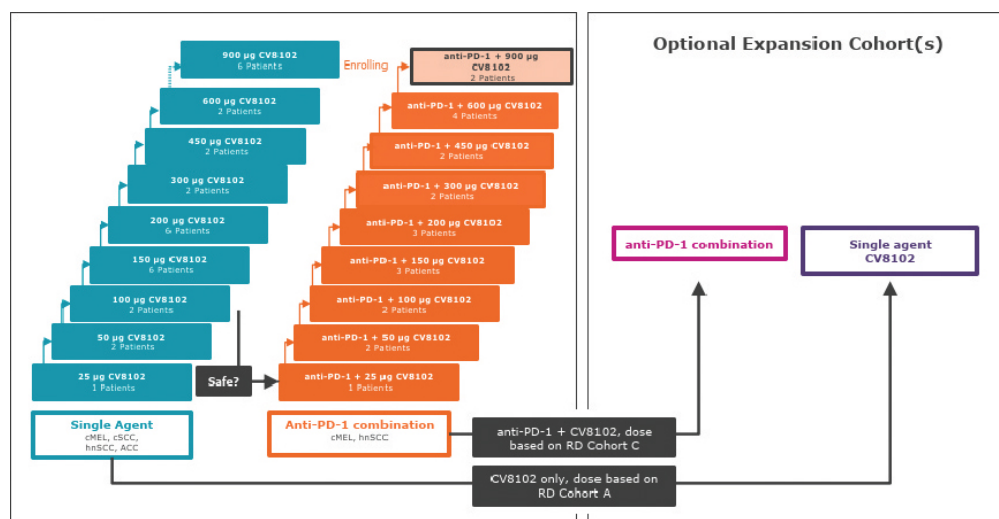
900 µg CV8102
6 Patients

600 µg CV8102
2 Patients

450 µg CV8102
2 Patients

300 µg CV8102
2 Patients

200 µg CV8102
6 Patients

150 µg CV8102
6 Patients

100 µg CV8102
2 Patients

50 µg CV8102
2 Patients

25 µg CV8102
1 Patients

Safe?

Enrolling

anti-PD-1 + 900 µg CV8102
2 Patients

anti-PD-1 + 600 µg CV8102
4 Patients

anti-PD-1 + 450 µg CV8102
2 Patients

anti-PD-1 + 300 µg CV8102
2 Patients

anti-PD-1 + 200 µg CV8102
3 Patients

anti-PD-1 + 150 µg CV8102
3 Patients

anti-PD-1 + 100 µg CV8102
2 Patients

anti-PD-1 + 50 µg CV8102
2 Patients

anti-PD-1 + 25 µg CV8102
1 Patients

Single Agent
cMEL, cSCC, hnSCC, ACC

Anti-PD-1 combination
cMEL, hnSCC

anti-PD-1 + CV8102, dose based on RD Cohort C

CV8102 only, dose based on RD Cohort A

Optional Expansion Cohort(s)

anti-PD-1 combination

Single agent CV8102